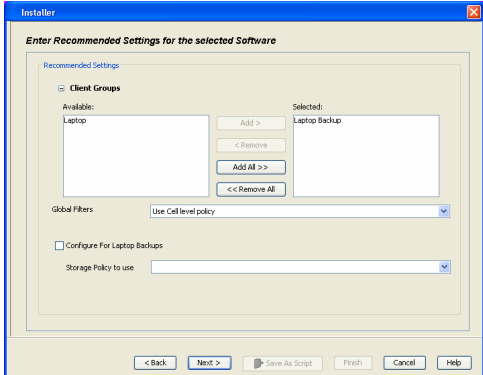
Installer

Enter Recommended Settings for the selected Software

Recommended Settings

Client Groups

Available:

Laptop

Add >

< Remove

Add All >>

<< Remove All

Selected:

Laptop Backup

Global Filters

Use Cell level policy

Configure For Laptop Backups

Storage Policy to use

< Back

Next >

Save As Script

Finish

Cancel

Help